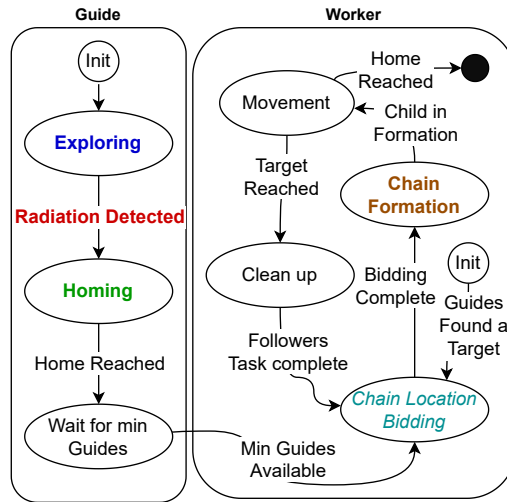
Guide

Worker

Init

Exploring

Radiation Detected

Homing

Home Reached

Wait for min Guides

Home Reached

Movement

Child in Formation

Target Reached

Chain Formation

Clean up

Bidding Complete

Init

Guides Found a Target

Followers Task complete

Chain Location Bidding

Min Guides Available